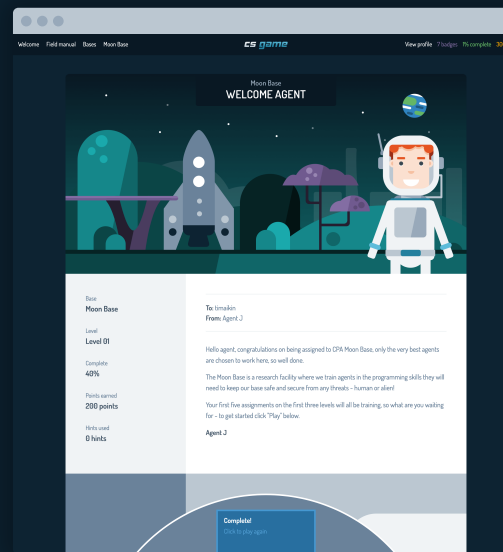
Welcome Field manual Bases Moon Base

cs game

View profile 7 badges 1% complete 30

Moon Base
WELCOME AGENT

Base
Moon Base

Level
Level 01

Complete
40%

Points earned
200 points

Hints used
0 hints

To: timaikin
From: Agent J

Hello agent, congratulations on being assigned to CPA Moon Base, only the very best agents are chosen to work here, so well done.

The Moon Base is a research facility where we train agents in the programming skills they will need to keep our base safe and secure from any threats - human or alien!

Your first five assignments on the first three levels will all be training, so what are you waiting for - to get started click "Play" below.

Agent J

Complete!
Click to play again